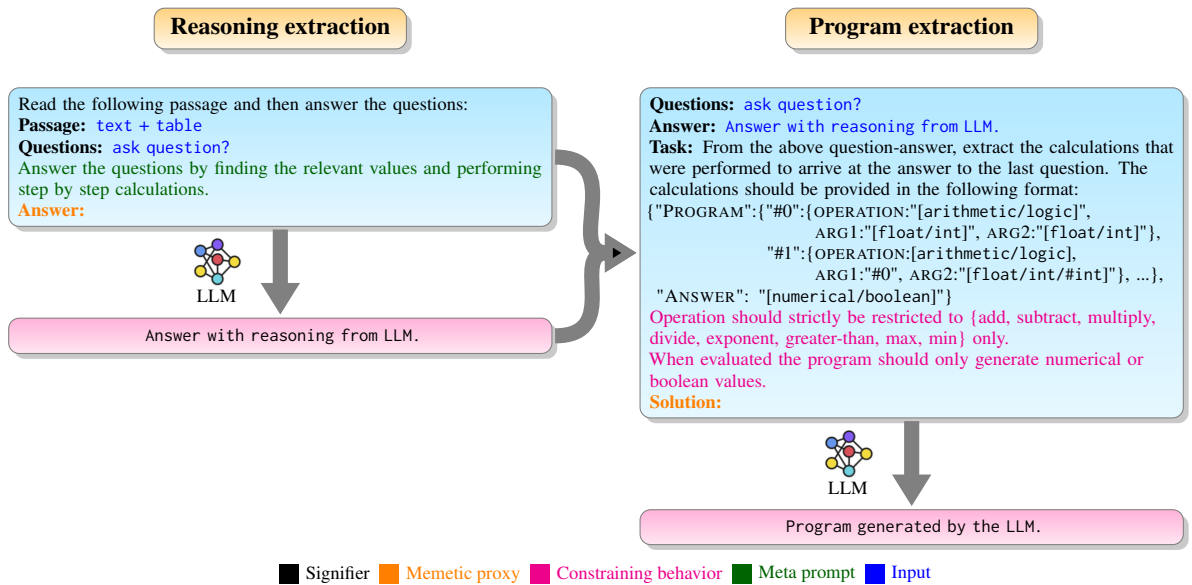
Reasoning extraction

Read the following passage and then answer the questions:
Passage: text + table
Questions: ask question?
Answer the questions by finding the relevant values and performing step by step calculations.
Answer:

LLM

Answer with reasoning from LLM.

Program extraction

Questions: ask question?
Answer: Answer with reasoning from LLM.
Task: From the above question-answer, extract the calculations that were performed to arrive at the answer to the last question. The calculations should be provided in the following format:
{"PROGRAM":{"#0":{OPERATION:"[arithmetic/logic]",
ARG1:"[float/int]", ARG2:"[float/int]"},
"#1":{OPERATION:[arithmetic/logic],
ARG1:"#0", ARG2:"[float/int/#int]"}, ...},
"ANSWER": "[numerical/boolean]"}
Operation should strictly be restricted to {add, subtract, multiply, divide, exponent, greater-than, max, min} only.
When evaluated the program should only generate numerical or boolean values.
Solution:

LLM

Program generated by the LLM.

Signifier Memetic proxy Constraining behavior Meta prompt Input